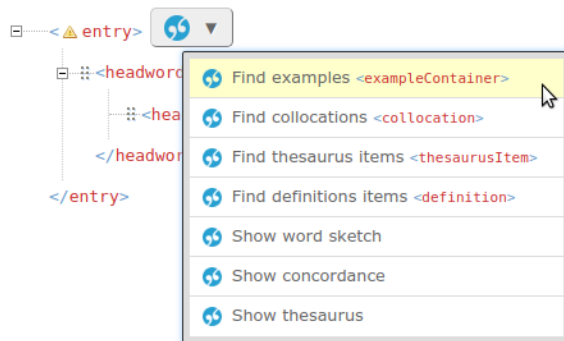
<entry>

<headword

<hea

</headwor

</entry>

Find examples <exampleContainer>

Find collocations <collocation>

Find thesaurus items <thesaurusItem>

Find definitions items <definition>

Show word sketch

Show concordance

Show thesaurus